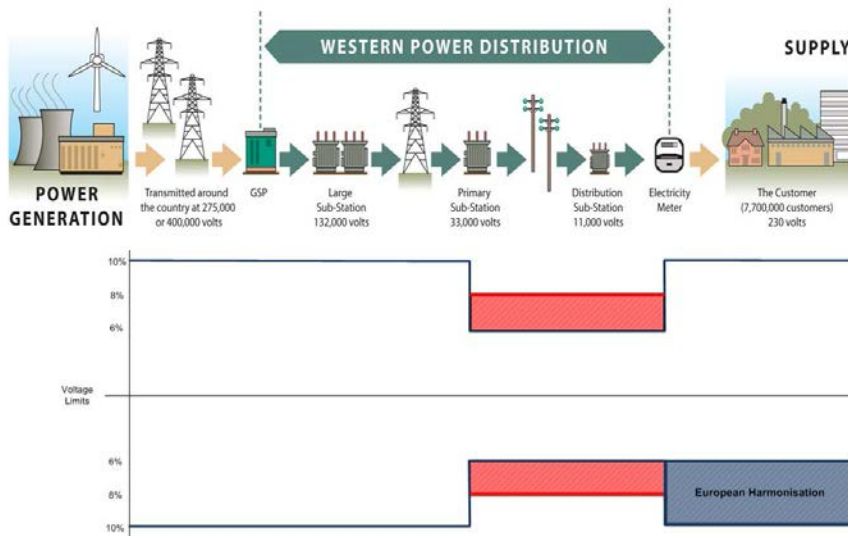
WESTERN POWER DISTRIBUTION

SUPPLY

POWER GENERATION

Transmitted around the country at 275,000 or 400,000 volts

GSP

Large Sub-Station 132,000 volts

Primary Sub-Station 33,000 volts

Distribution Sub-Station 11,000 volts

Electricity Meter

The Customer (7,700,000 customers) 230 volts

10%

8%

6%

Voltage Limits

6%

8%

10%

European Harmonisation